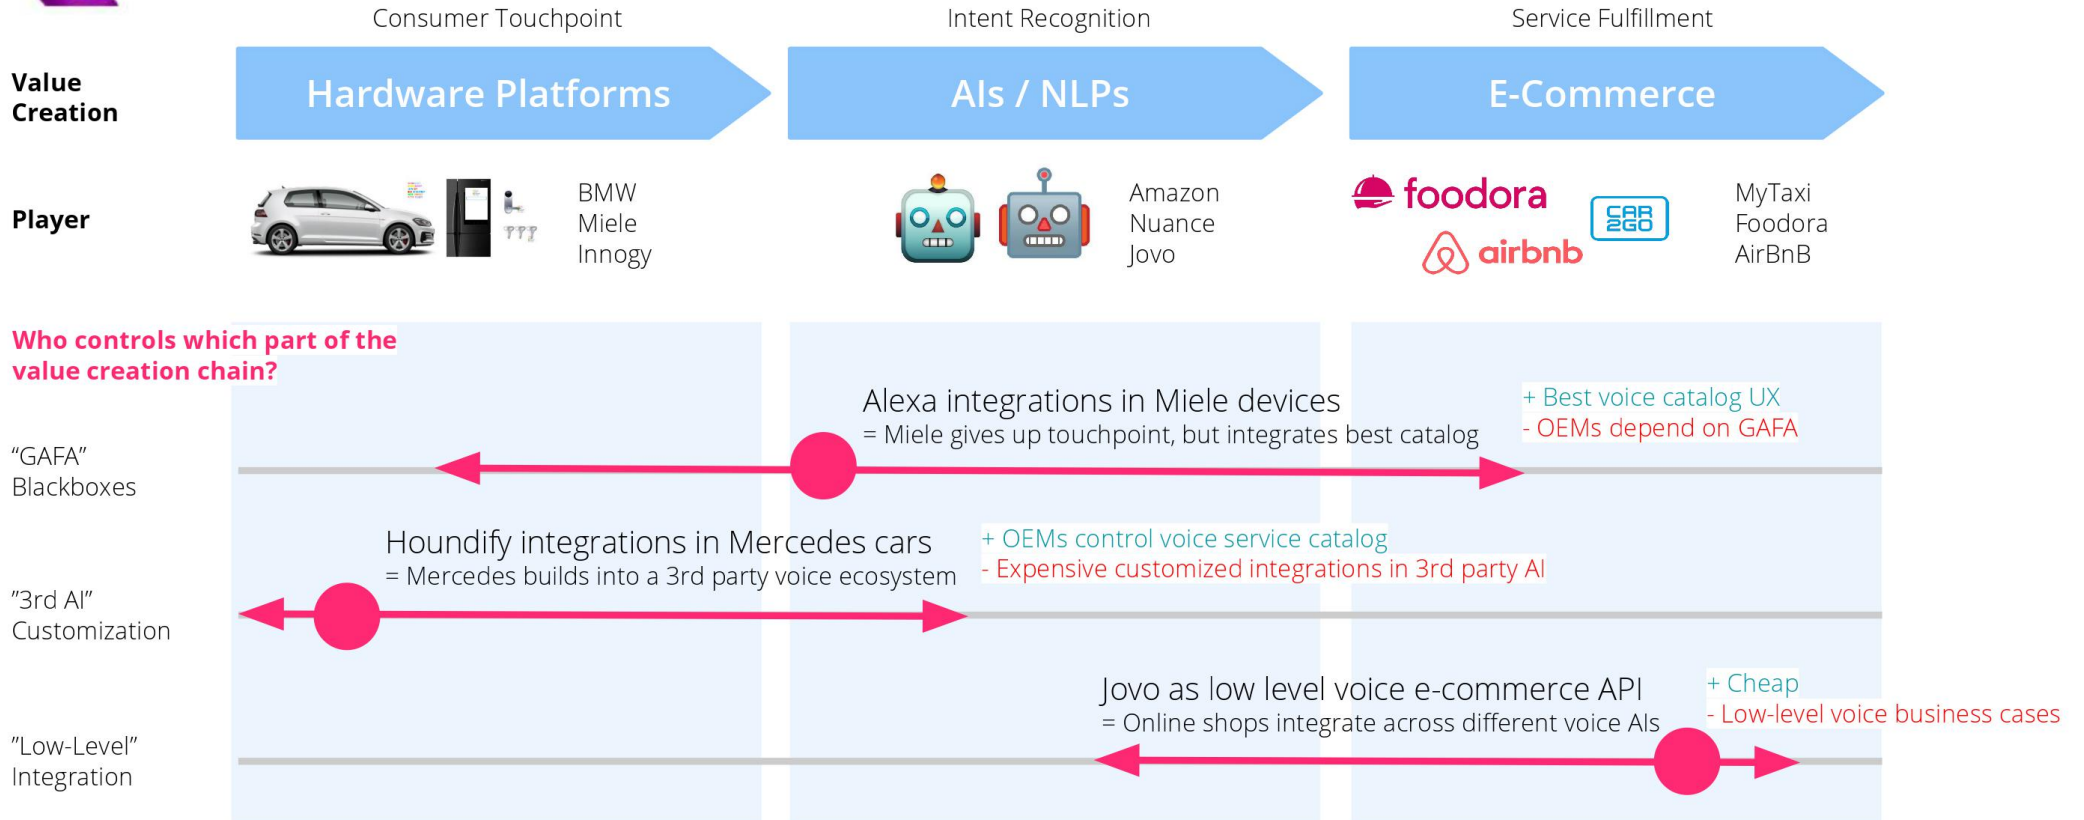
Consumer Touchpoint

Intent Recognition

Service Fulfillment

Value Creation

Hardware Platforms

AIs / NLPs

E-Commerce

Player

BMW
Miele
Innogy

Amazon
Nuance
Jovo

foodora

airbnb

CAR 2GO

MyTaxi
Foodora
AirBnB

Who controls which part of the value creation chain?

"GAFA" Blackboxes

Alexa integrations in Miele devices
= Miele gives up touchpoint, but integrates best catalog

+ Best voice catalog UX
- OEMs depend on GAFA

"3rd AI" Customization

Houndify integrations in Mercedes cars
= Mercedes builds into a 3rd party voice ecosystem

+ OEMs control voice service catalog
- Expensive customized integrations in 3rd party AI

"Low-Level" Integration

Jovo as low level voice e-commerce API
= Online shops integrate across different voice AIs

+ Cheap
- Low-level voice business cases